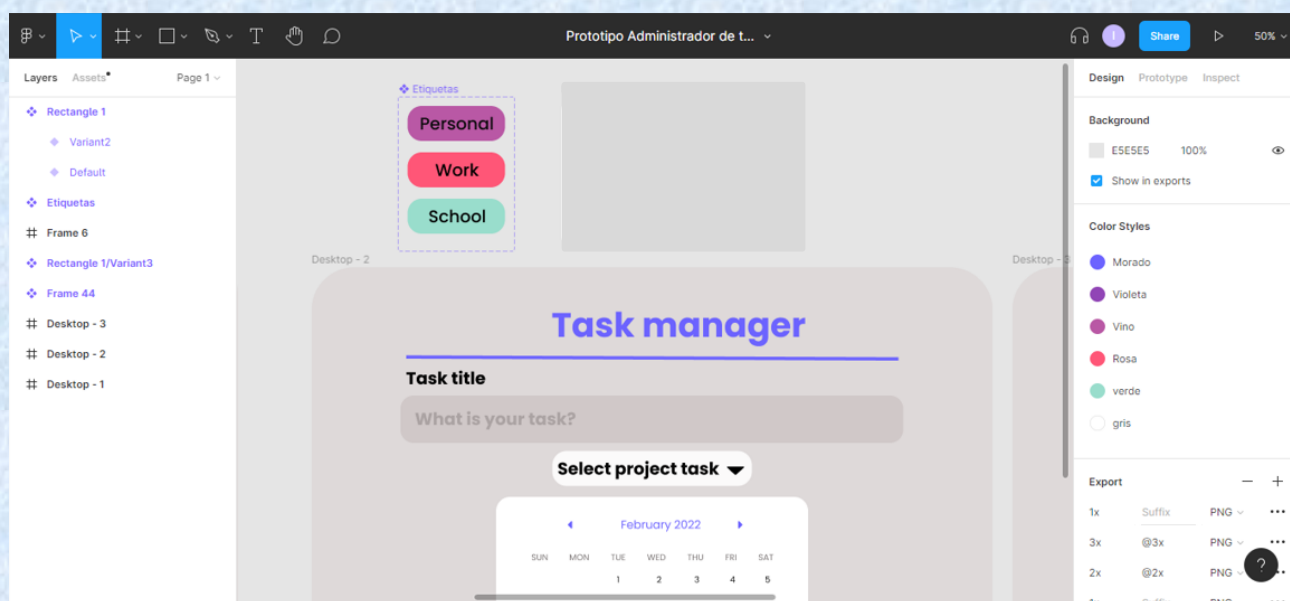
Prototipo Administrador de t...

Share

50%

Layers Assets Page 1

Rectangle 1
Variant2
Default
Etiquetas
Frame 6
Rectangle 1/Variant3
Frame 44
Desktop - 3
Desktop - 2
Desktop - 1

Etiquetas
Personal
Work
School

Desktop - 2
Desktop - 3

Task manager
Task title
What is your task?
Select project task

February 2022

| SUN | MON | TUE | WED | THU | FRI | SAT |
|---|---|---|---|---|---|---|
| | | 1 | 2 | 3 | 4 | 5 |

Design Prototype Inspect

Background
E5E5E5 100%
Show in exports

Color Styles
Morado
Violeta
Vino
Rosa
verde
gris

Export
1x Suffix PNG
3x @3x PNG
2x @2x PNG
?